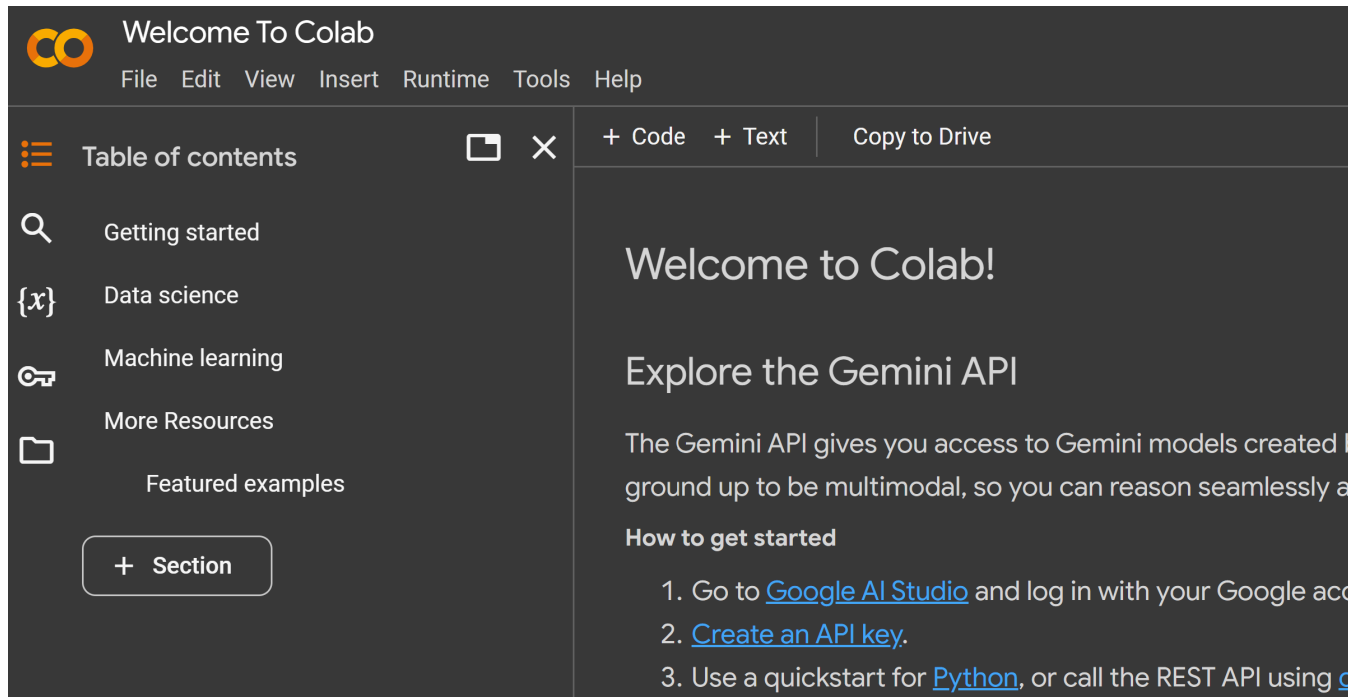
CO Welcome To Colab

File Edit View Insert Runtime Tools Help

Table of contents

Getting started

Data science

Machine learning

More Resources

Featured examples

+ Section

+ Code + Text Copy to Drive

Welcome to Colab!

Explore the Gemini API

The Gemini API gives you access to Gemini models created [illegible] ground up to be multimodal, so you can reason seamlessly a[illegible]

How to get started

1. Go to Google AI Studio and log in with your Google ac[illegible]
2. Create an API key.
3. Use a quickstart for Python, or call the REST API using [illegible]